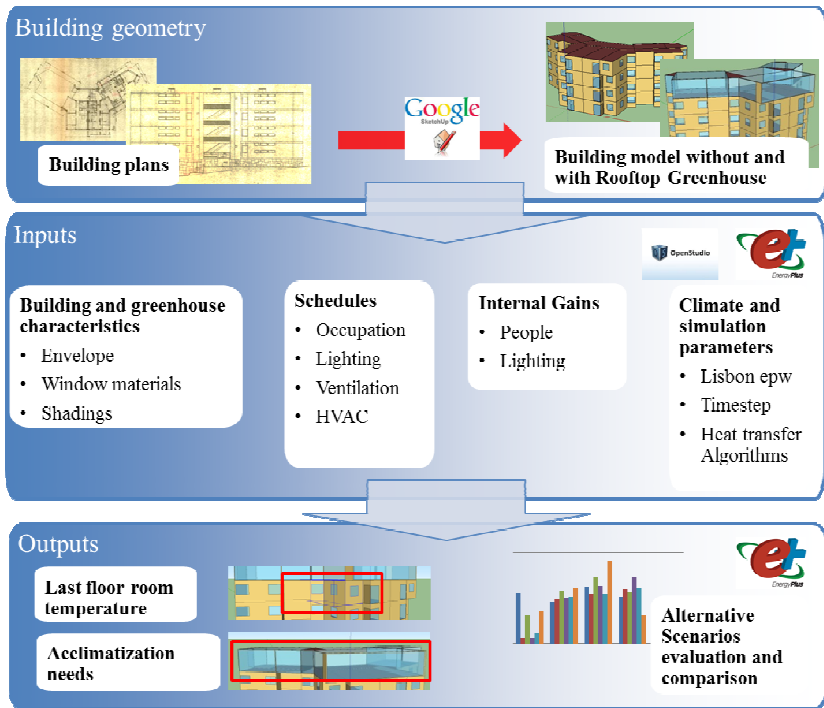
Building geometry

Google SketchUp

Building plans

Building model without and with Rooftop Greenhouse

Inputs

OpenStudio

EnergyPlus

Building and greenhouse characteristics
- Envelope
- Window materials
- Shadings

Schedules
- Occupation
- Lighting
- Ventilation
- HVAC

Internal Gains
- People
- Lighting

Climate and simulation parameters
- Lisbon epw
- Timestep
- Heat transfer Algorithms

Outputs

Last floor room temperature

Acclimatization needs

EnergyPlus

Alternative Scenarios evaluation and comparison